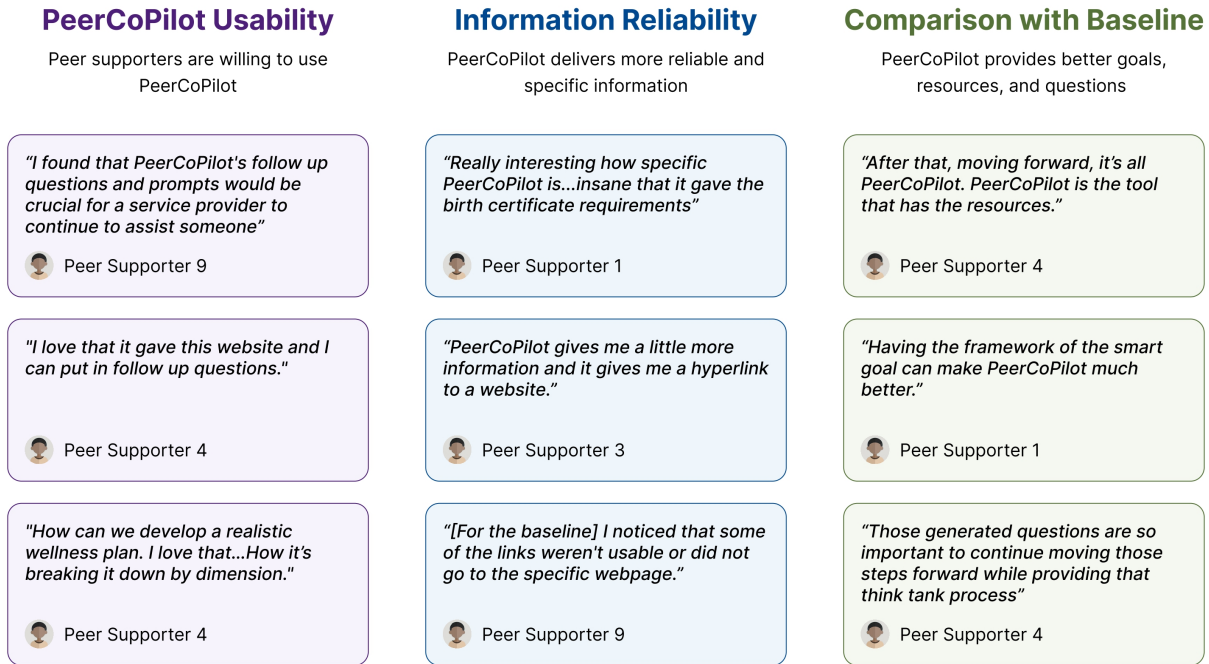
PeerCoPilot Usability

Peer supporters are willing to use PeerCoPilot

“I found that PeerCoPilot's follow up questions and prompts would be crucial for a service provider to continue to assist someone”

Peer Supporter 9

"I love that it gave this website and I can put in follow up questions."

Peer Supporter 4

"How can we develop a realistic wellness plan. I love that...How it’s breaking it down by dimension."

Peer Supporter 4

Information Reliability

PeerCoPilot delivers more reliable and specific information

“Really interesting how specific PeerCoPilot is...insane that it gave the birth certificate requirements”

Peer Supporter 1

“PeerCoPilot gives me a little more information and it gives me a hyperlink to a website.”

Peer Supporter 3

“[For the baseline] I noticed that some of the links weren't usable or did not go to the specific webpage.”

Peer Supporter 9

Comparison with Baseline

PeerCoPilot provides better goals, resources, and questions

“After that, moving forward, it’s all PeerCoPilot. PeerCoPilot is the tool that has the resources.”

Peer Supporter 4

“Having the framework of the smart goal can make PeerCoPilot much better.”

Peer Supporter 1

“Those generated questions are so important to continue moving those steps forward while providing that think tank process”

Peer Supporter 4